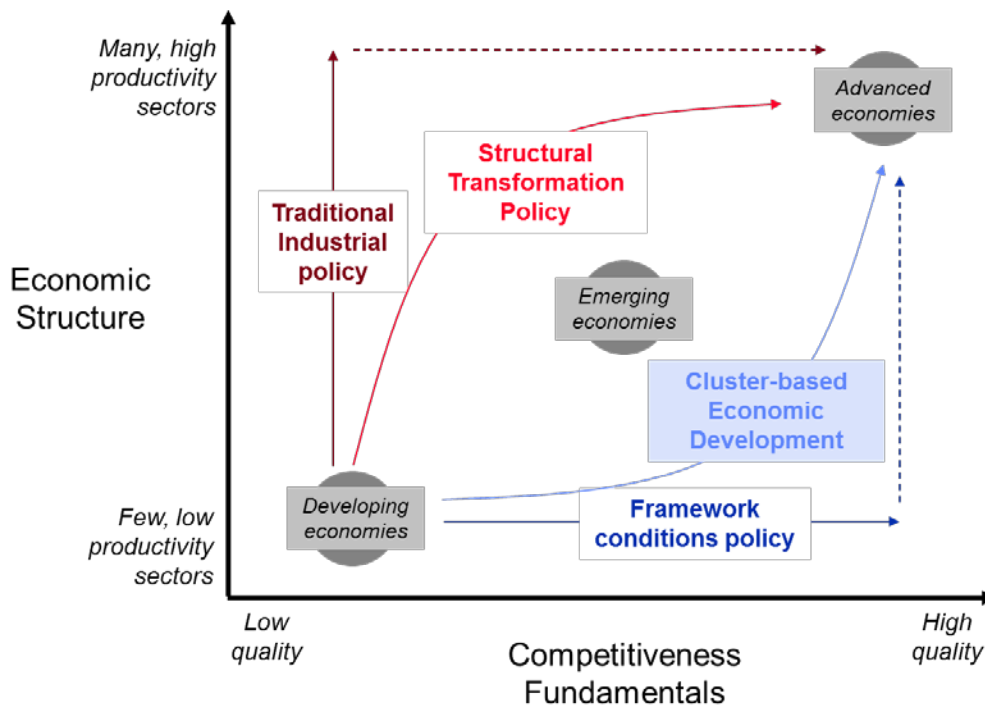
Many, high productivity sectors

Advanced economies

Structural Transformation Policy

Traditional Industrial policy

Economic Structure

Emerging economies

Cluster-based Economic Development

Developing economies

Framework conditions policy

Few, low productivity sectors

Low quality

Competitiveness Fundamentals

High quality